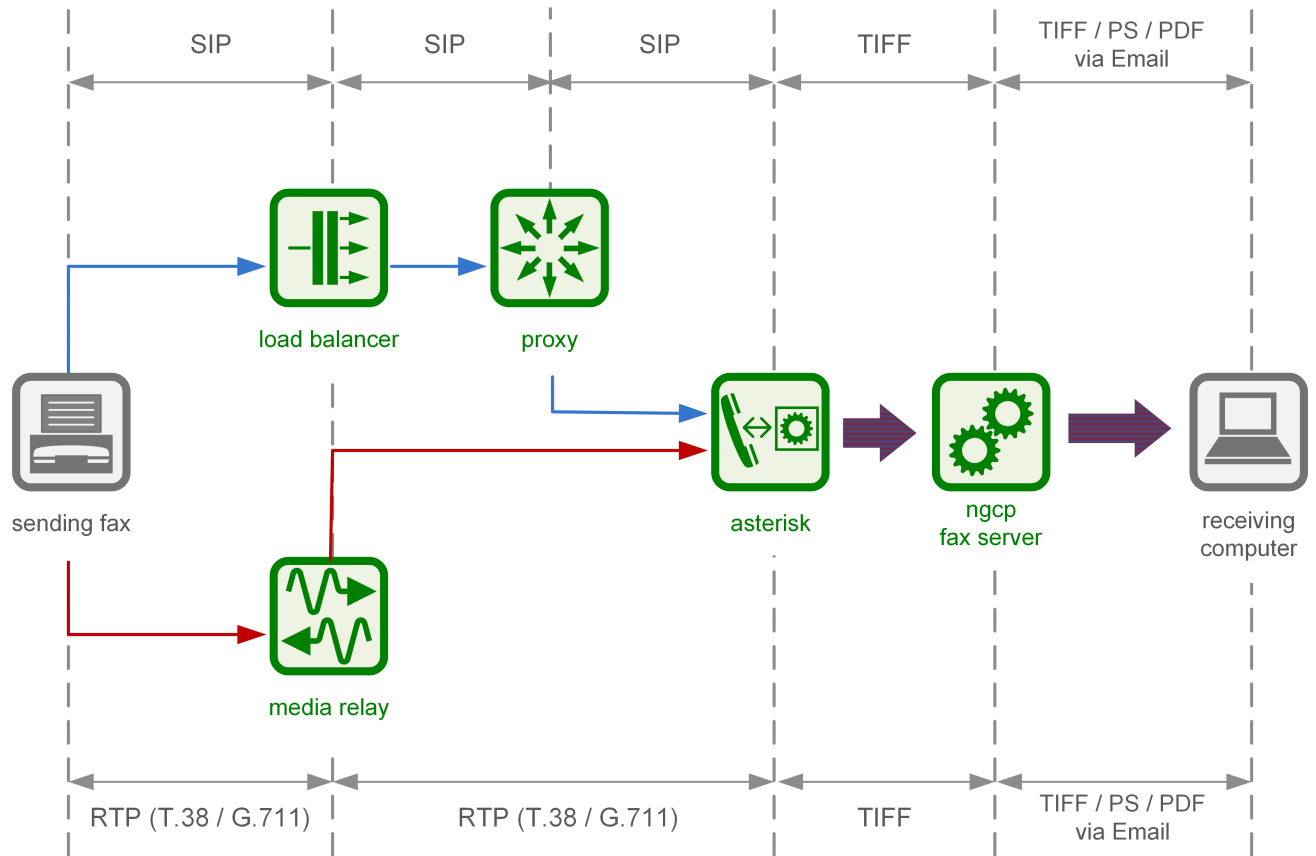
SIP SIP SIP TIFF TIFF / PS / PDF via Email

load balancer

proxy

sending fax

asterisk

ngcp fax server

receiving computer

media relay

RTP (T.38 / G.711) RTP (T.38 / G.711) TIFF TIFF / PS / PDF via Email